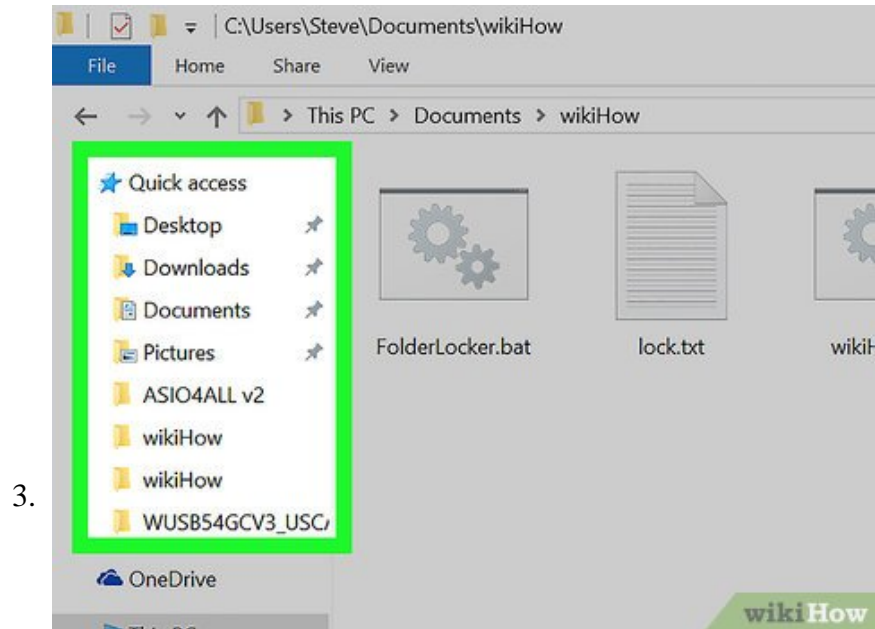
C:\Users\Steve\Documents\wikiHow

File Home Share View

This PC > Documents > wikiHow

Quick access
Desktop
Downloads
Documents
Pictures
ASIO4ALL v2
wikiHow
wikiHow
WUSB54GCV3_USC/

OneDrive

FolderLocker.bat
lock.txt
wikiH

3.

wikiHow